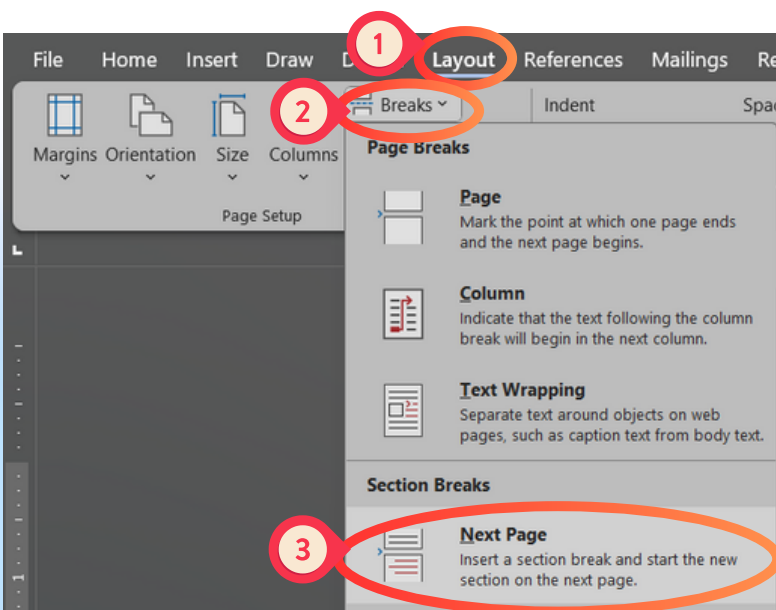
File Home Insert Draw D 1 Layout References Mailings Re

Margins Orientation Size Columns

Page Setup

2 Breaks Indent Spa

Page Breaks

Page
Mark the point at which one page ends and the next page begins.

Column
Indicate that the text following the column break will begin in the next column.

Text Wrapping
Separate text around objects on web pages, such as caption text from body text.

Section Breaks

3 Next Page
Insert a section break and start the new section on the next page.